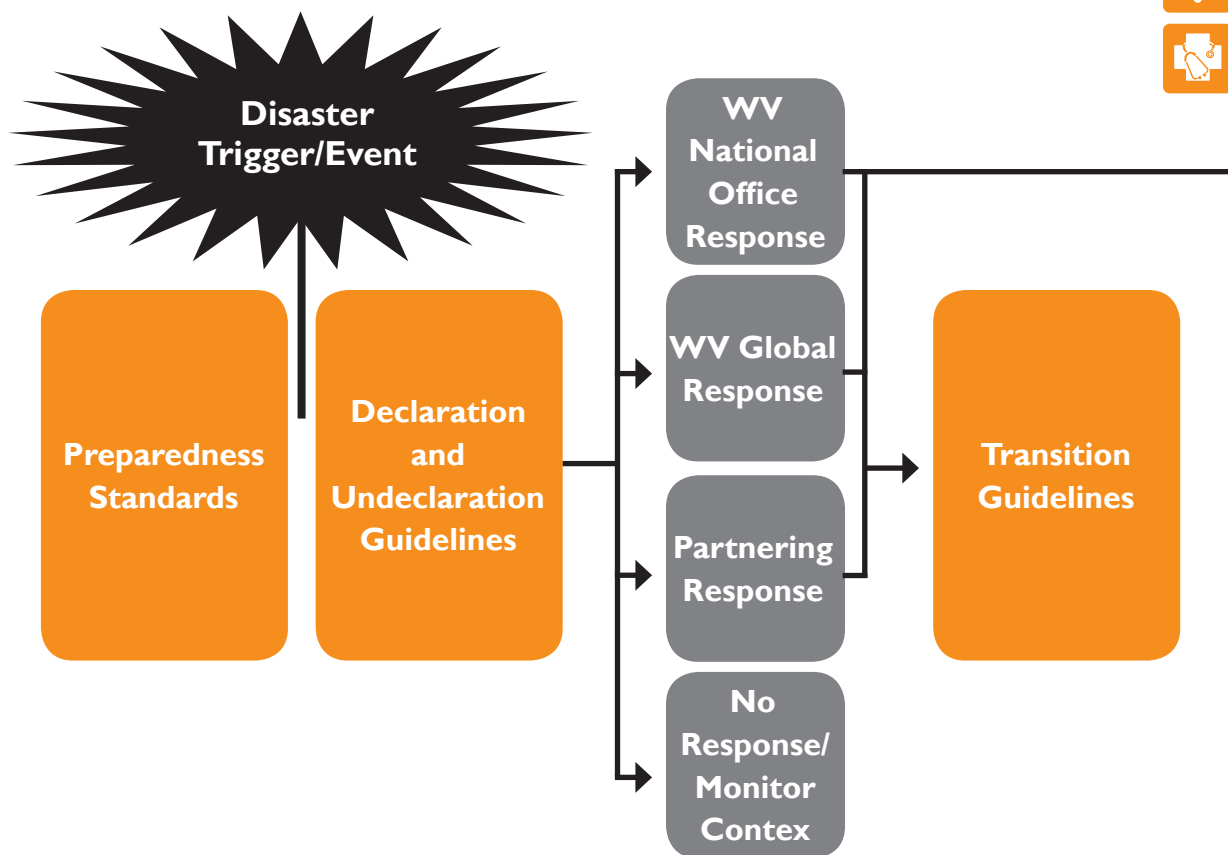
Disaster Trigger/Event

Preparedness Standards

Declaration and Undeclaration Guidelines

WV National Office Response

WV Global Response

Partnering Response

No Response/ Monitor Contex

Transition Guidelines